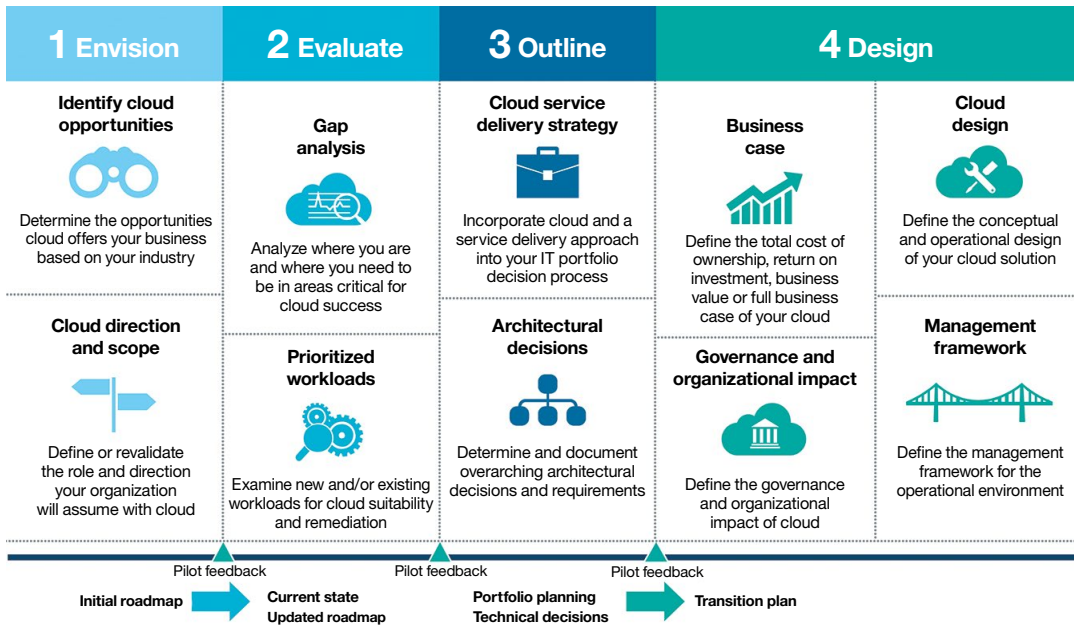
1 Envision

2 Evaluate

3 Outline

4 Design

Identify cloud opportunities

Determine the opportunities cloud offers your business based on your industry

Cloud direction and scope

Define or revalidate the role and direction your organization will assume with cloud

Gap analysis

Analyze where you are and where you need to be in areas critical for cloud success

Prioritized workloads

Examine new and/or existing workloads for cloud suitability and remediation

Cloud service delivery strategy

Incorporate cloud and a service delivery approach into your IT portfolio decision process

Architectural decisions

Determine and document overarching architectural decisions and requirements

Business case

Define the total cost of ownership, return on investment, business value or full business case of your cloud

Governance and organizational impact

Define the governance and organizational impact of cloud

Cloud design

Define the conceptual and operational design of your cloud solution

Management framework

Define the management framework for the operational environment

Pilot feedback

Pilot feedback

Pilot feedback

Initial roadmap

Current state
Updated roadmap

Portfolio planning
Technical decisions

Transition plan